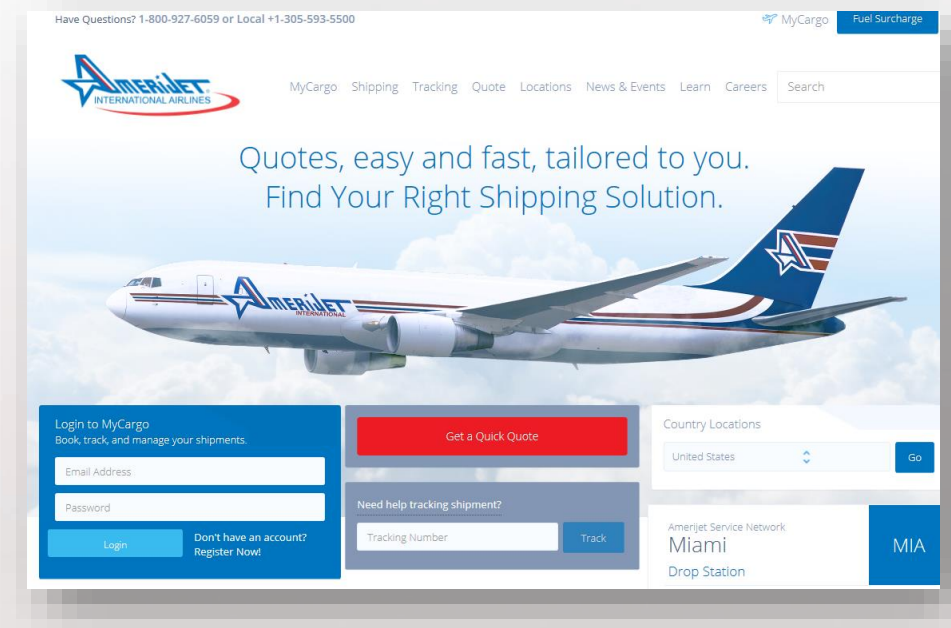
Have Questions? 1-800-927-6059 or Local +1-305-593-5500

MyCargo

Fuel Surcharge

AMERIJET INTERNATIONAL AIRLINES

MyCargo Shipping Tracking Quote Locations News & Events Learn Careers Search

Quotes, easy and fast, tailored to you.
Find Your Right Shipping Solution.

AMERIJET INTERNATIONAL

Login to MyCargo
Book, track, and manage your shipments.

Email Address

Password

Login

Don't have an account? Register Now!

Get a Quick Quote

Need help tracking shipment?

Tracking Number

Track

Country Locations

United States

Go

Amerijet Service Network
Miami
Drop Station

MIA